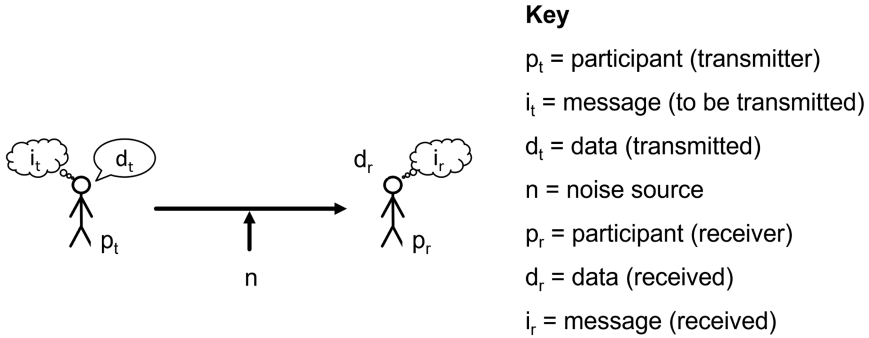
$i_t$ $d_t$

$p_t$

n

$d_r$ $i_r$

$p_r$

**Key**

$p_t$ = participant (transmitter)

$i_t$ = message (to be transmitted)

$d_t$ = data (transmitted)

n = noise source

$p_r$ = participant (receiver)

$d_r$ = data (received)

$i_r$ = message (received)